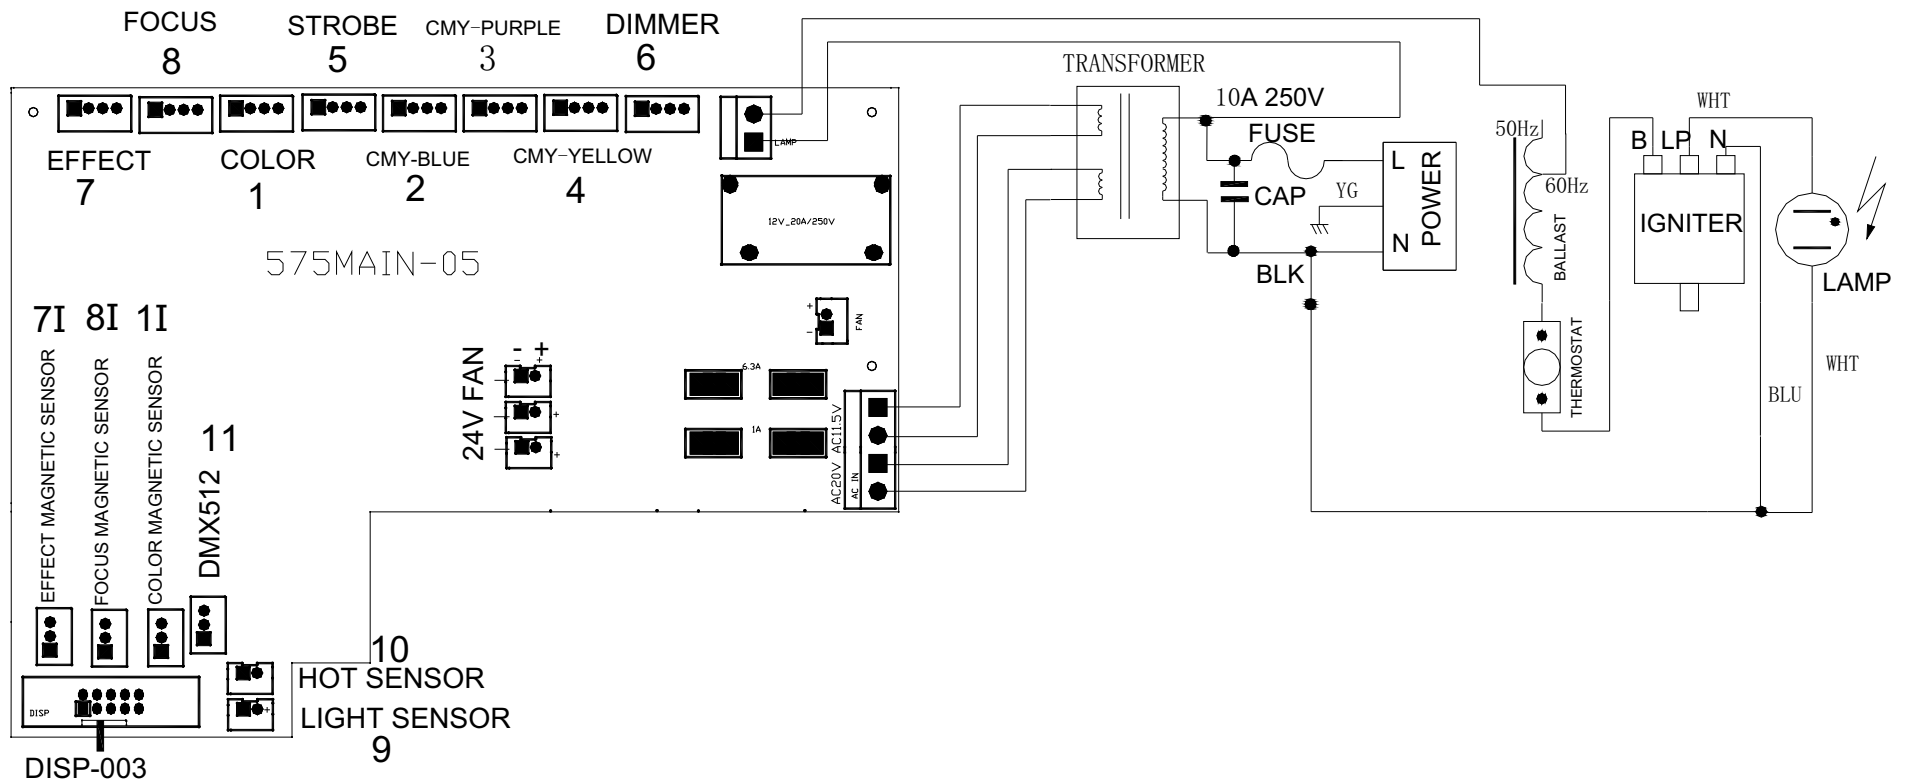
FOCUS
8
STROBE
5
CMY-PURPLE
3
DIMMER
6
TRANSFORMER
10A 250V
FUSE
WHT
EFFECT
7
COLOR
1
CMY-BLUE
2
CMY-YELLOW
4
LAMP
12V_20A/250V
CAP
YG
L
POWER
N
50Hz
60Hz
BALLAST
B LP N
IGNITER
LAMP
BLK
575MAIN-05
7I 8I 1I
EFFECT MAGNETIC SENSOR
FOCUS MAGNETIC SENSOR
COLOR MAGNETIC SENSOR
11
DMX512
24V FAN
- +
+
+
FAN
6.3A
1A
AC11.5V
AC20V AC IN
THERMOSTAT
WHT
BLU
10
HOT SENSOR
LIGHT SENSOR
9
DISP
DISP-003